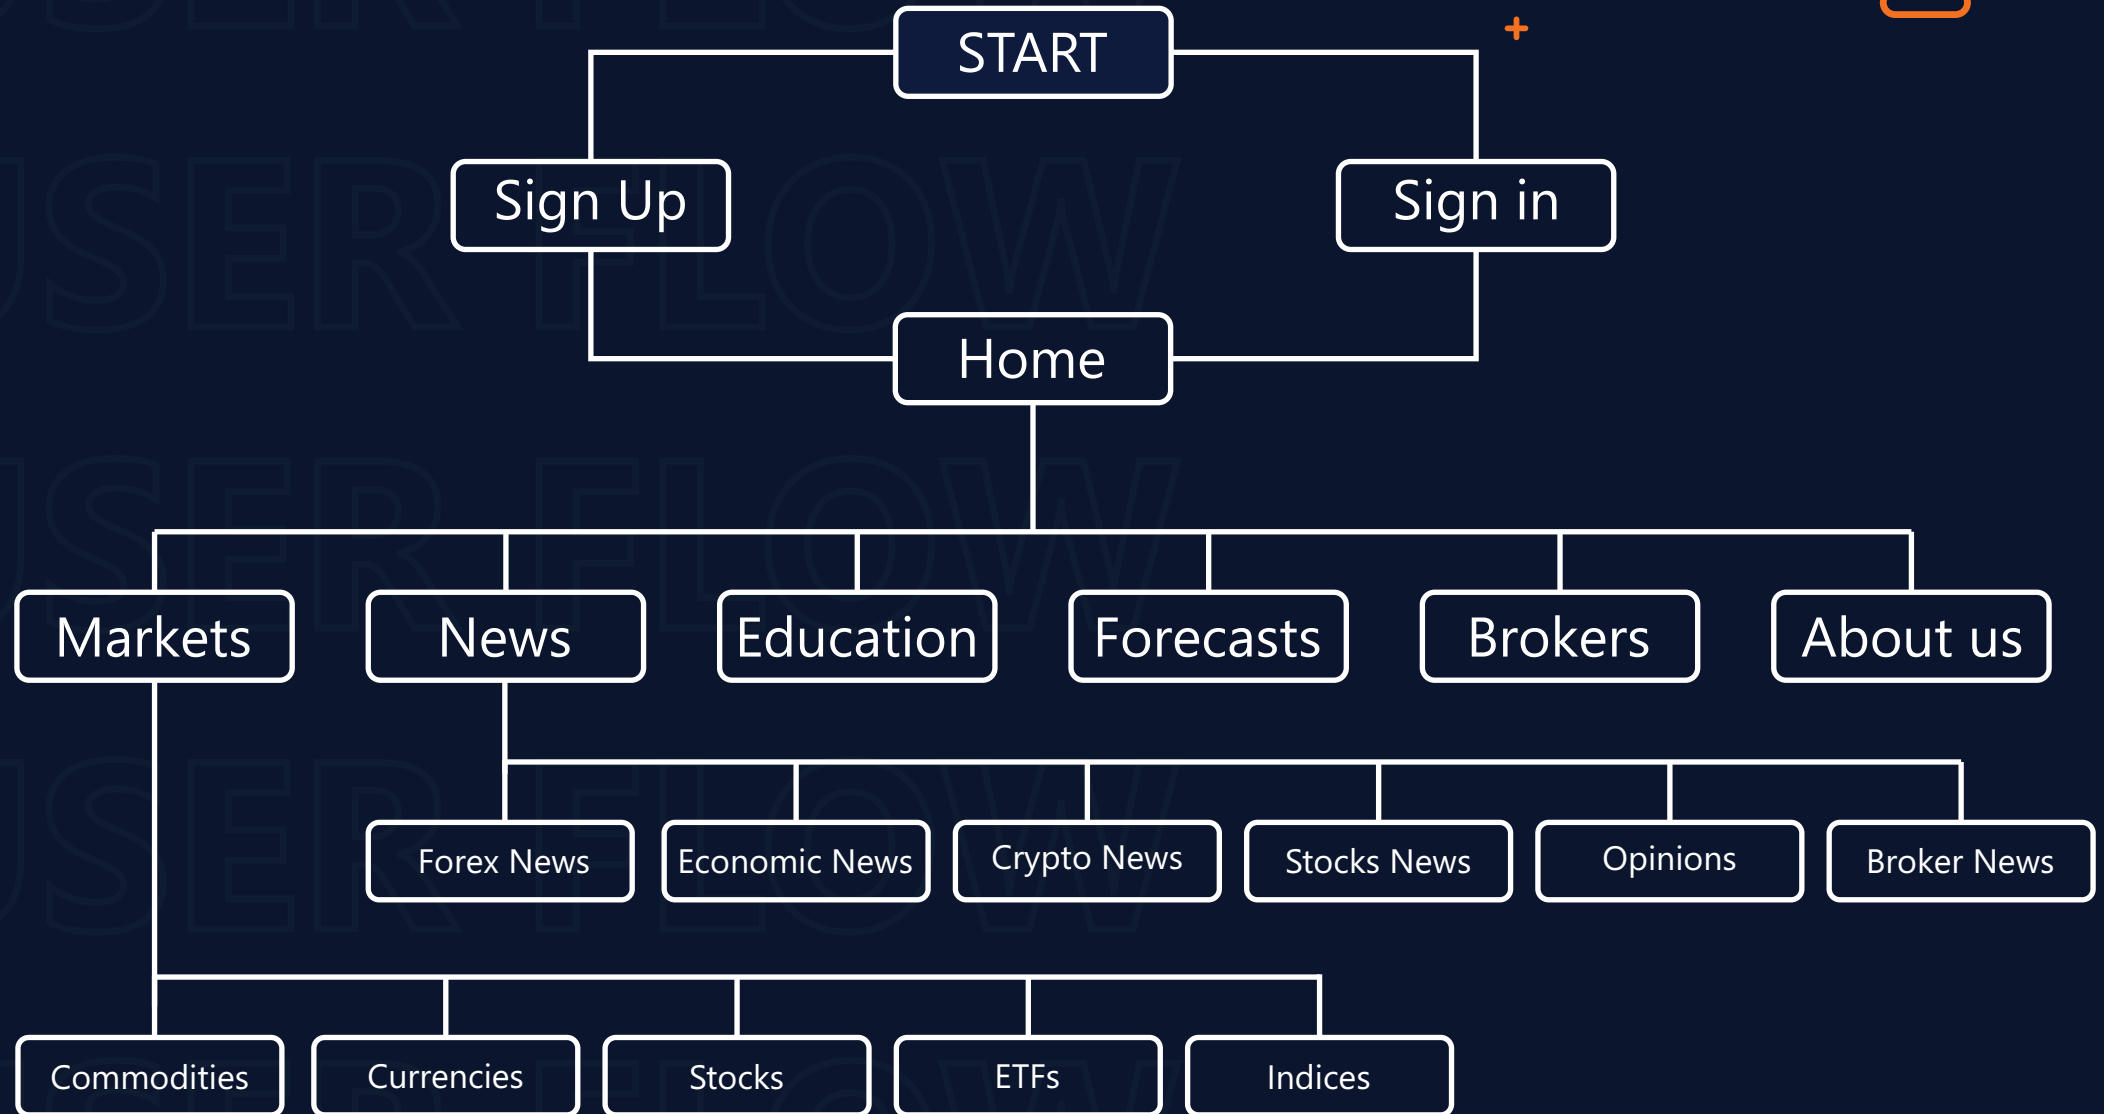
START

Sign Up

Sign in

Home

Markets

News

Education

Forecasts

Brokers

About us

Forex News

Economic News

Crypto News

Stocks News

Opinions

Broker News

Commodities

Currencies

Stocks

ETFs

Indices